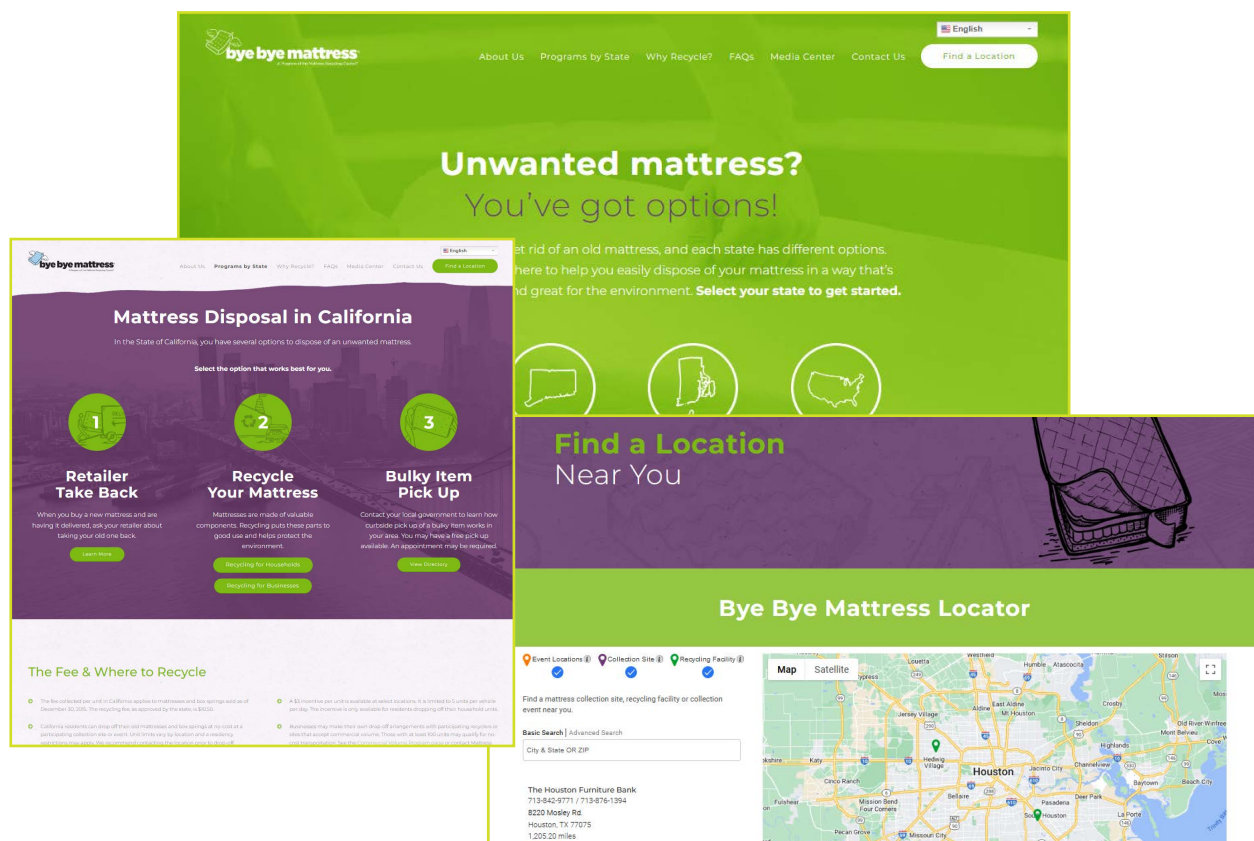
bye bye mattress
A Program of the Mattress Recycling Council

English

About Us Programs by State Why Recycle? FAQs Media Center Contact Us Find a Location

Unwanted mattress?
You've got options!

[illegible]et rid of an old mattress, and each state has different options. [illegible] here to help you easily dispose of your mattress in a way that's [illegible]nd great for the environment. **Select your state to get started.**

bye bye mattress
English
About Us Programs by State Why Recycle? FAQs Media Center Contact Us Find a Location

Mattress Disposal in California

In the State of California, you have several options to dispose of an unwanted mattress.

Select the option that works best for you.

1
Retailer Take Back
When you buy a new mattress and are having it delivered, ask your retailer about taking your old one back.
Learn More

2
Recycle Your Mattress
Mattresses are made of valuable components. Recycling puts these parts to good use and helps protect the environment.
Recycling for Households
Recycling for Businesses

3
Bulky Item Pick Up
Contact your local government to learn how curbside pick up of a bulky item works in your area. You may have a free pick up available. An appointment may be required.
View Directory

The Fee & Where to Recycle

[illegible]

Find a Location
Near You

Bye Bye Mattress Locator

Event Locations Collection Site Recycling Facility

Find a mattress collection site, recycling facility or collection event near you.

Basic Search | Advanced Search
City & State OR ZIP

The Houston Furniture Bank
713-842-9771 / 713-876-1394
8220 Mosley Rd.
Houston, TX 77075
1,205.20 miles

Map Satellite
Louetta Westfield Humble Atascocita Stilson Cypress East Aldine Aldine Mt Houston Crosby Jersey Village Sheldon Old River-Winfree Mont Belvieu Highlands Cove Katy Hedwig Village Houston Jacinto City Channelview Cinco Ranch Baytown Beach City Bellaire Deer Park Fulshear Mission Bend Four Corners Pasadena South Houston La Porte Pecan Grove Missouri City